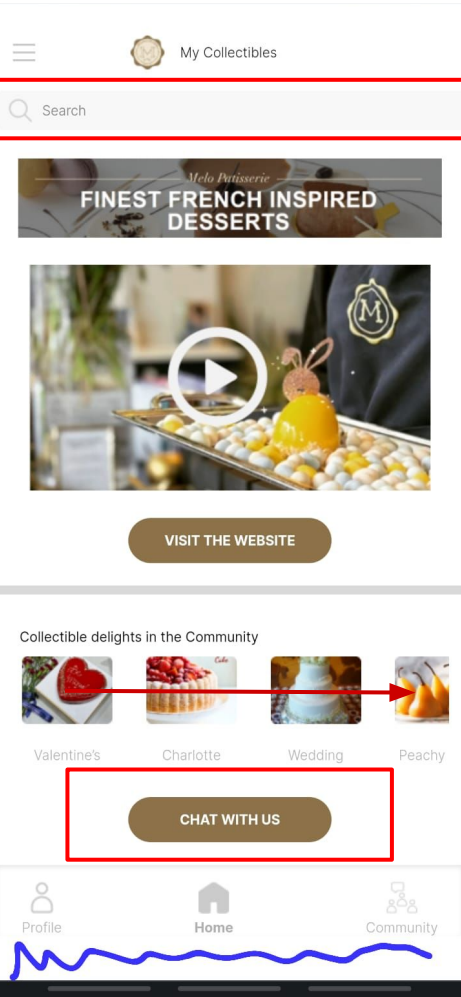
My Collectibles

Search

Melo Patisserie
FINEST FRENCH INSPIRED DESSERTS

VISIT THE WEBSITE

Collectible delights in the Community

Valentine's
Charlotte
Wedding
Peachy

CHAT WITH US

Profile
Home
Community